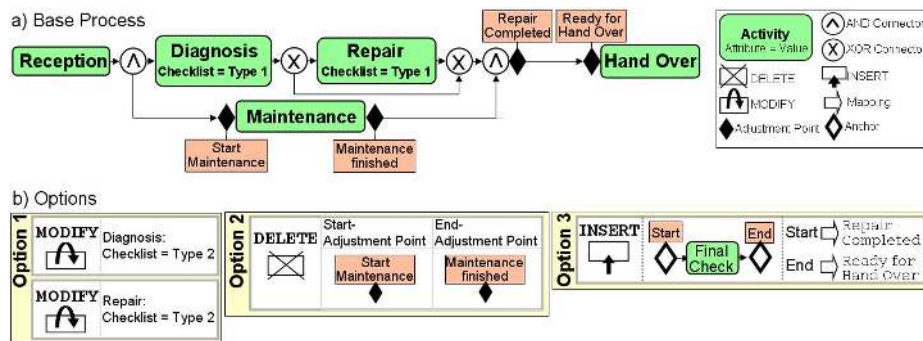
a) Base Process

Reception

Diagnosis
Checklist = Type 1

Repair
Checklist = Type 1

Repair Completed

Ready for Hand Over

Hand Over

Maintenance

Start Maintenance

Maintenance finished

Activity
Attribute = Value

AND Connector

XOR Connector

DELETE

INSERT

MODIFY

Mapping

Adjustment Point

Anchor

b) Options

Option 1

MODIFY Diagnosis: Checklist = Type 2

MODIFY Repair: Checklist = Type 2

Option 2

DELETE

Start-Adjustment Point

Start Maintenance

End-Adjustment Point

Maintenance finished

Option 3

INSERT

Start

Final Check

End

Start Repair Completed

End Ready for Hand Over